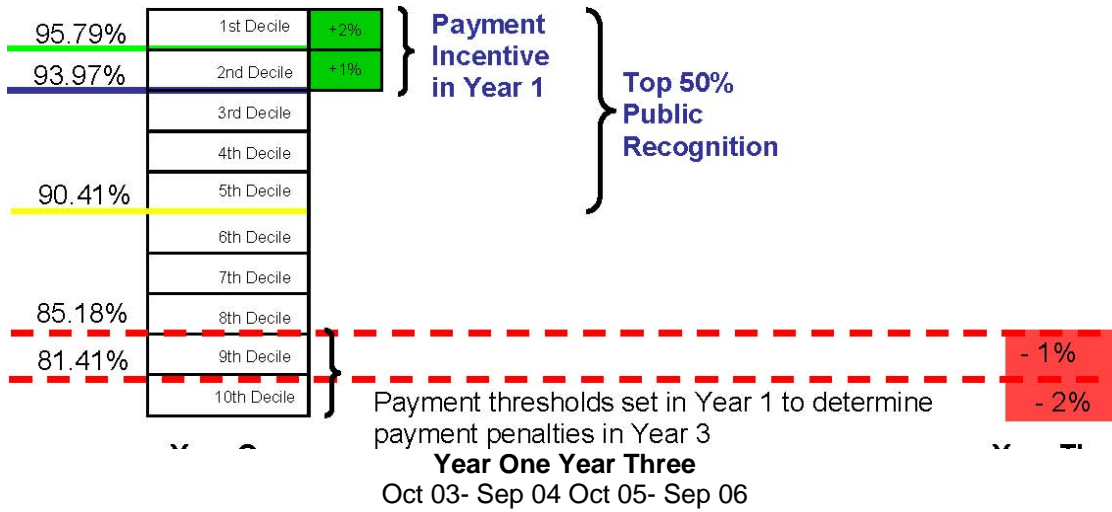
95.79%

93.97%

90.41%

85.18%

81.41%

1st Decile

+2%

2nd Decile

+1%

3rd Decile

4th Decile

5th Decile

6th Decile

7th Decile

8th Decile

9th Decile

10th Decile

Payment Incentive in Year 1

Top 50% Public Recognition

- 1%

- 2%

Payment thresholds set in Year 1 to determine payment penalties in Year 3

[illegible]

Year One Year Three

Oct 03- Sep 04 Oct 05- Sep 06